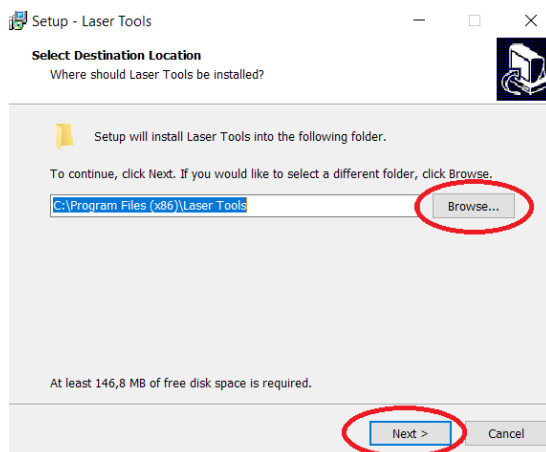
Setup - Laser Tools

Select Destination Location
Where should Laser Tools be installed?

Setup will install Laser Tools into the following folder.

To continue, click Next. If you would like to select a different folder, click Browse.

C:\Program Files (x86)\Laser Tools

Browse...

At least 146,8 MB of free disk space is required.

Next >

Cancel